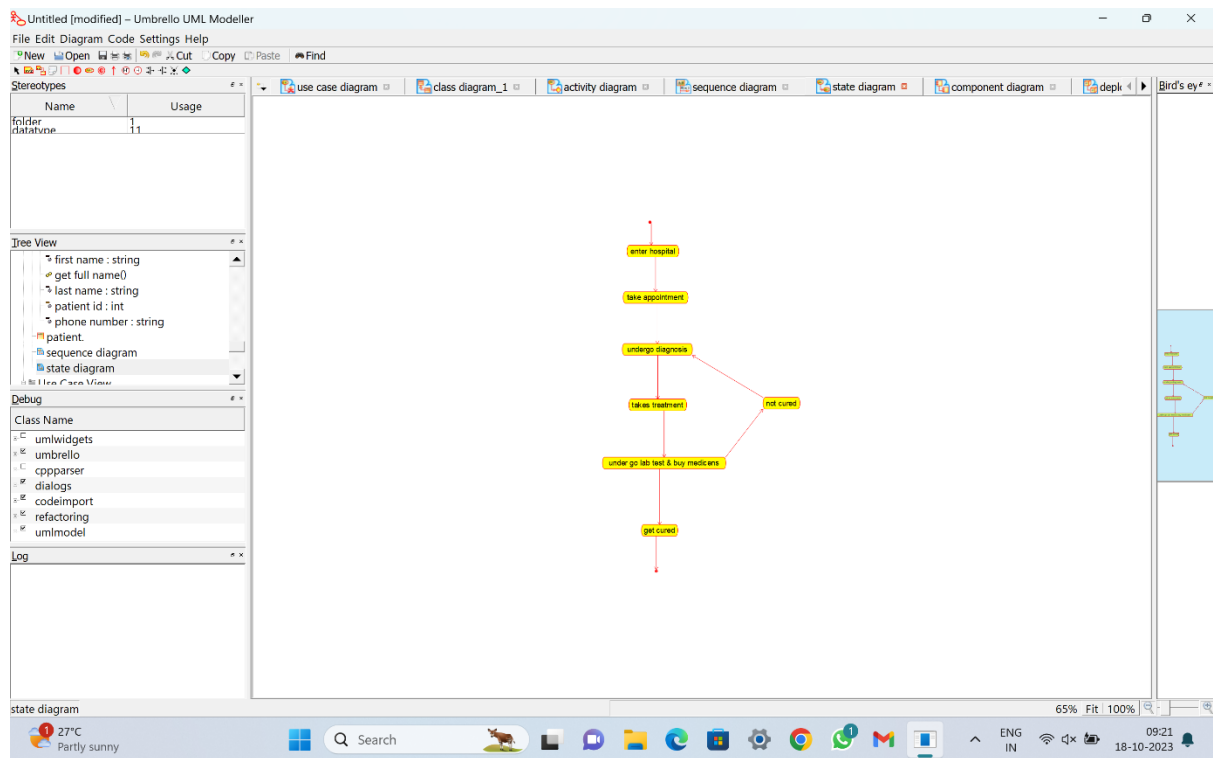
Untitled [modified] – Umbrello UML Modeller

File Edit Diagram Code Settings Help

New Open Cut Copy Paste Find

Stereotypes

| Name | Usage |
|---|---|
| folder | 1 |
| datatype | 11 |

Tree View

first name : string
get full name()
last name : string
patient id : int
phone number : string
patient.
sequence diagram
state diagram
Use Case View

Debug

Class Name

umlwidgets
umbrello
cppparser
dialogs
codeimport
refactoring
umlmodel

Log

use case diagram | class diagram_1 | activity diagram | sequence diagram | state diagram | component diagram | depl

Bird's eye

enter hospital

take appointment

undergo diagnosis

takes treatment

not cured

under go lab test & buy medicens

get cured

state diagram

65% Fit 100%

27°C
Partly sunny

Search

ENG
IN

09:21
18-10-2023